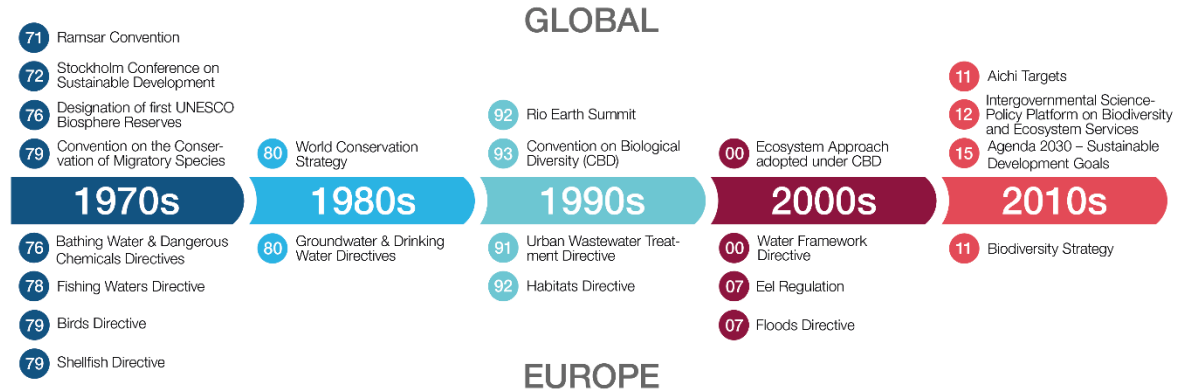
GLOBAL

71 Ramsar Convention

72 Stockholm Conference on Sustainable Development

76 Designation of first UNESCO Biosphere Reserves

79 Convention on the Conservation of Migratory Species

80 World Conservation Strategy

92 Rio Earth Summit

93 Convention on Biological Diversity (CBD)

00 Ecosystem Approach adopted under CBD

11 Aichi Targets

12 Intergovernmental Science-Policy Platform on Biodiversity and Ecosystem Services

15 Agenda 2030 – Sustainable Development Goals

1970s

1980s

1990s

2000s

2010s

76 Bathing Water & Dangerous Chemicals Directives

78 Fishing Waters Directive

79 Birds Directive

79 Shellfish Directive

80 Groundwater & Drinking Water Directives

91 Urban Wastewater Treatment Directive

92 Habitats Directive

00 Water Framework Directive

07 Eel Regulation

07 Floods Directive

11 Biodiversity Strategy

EUROPE